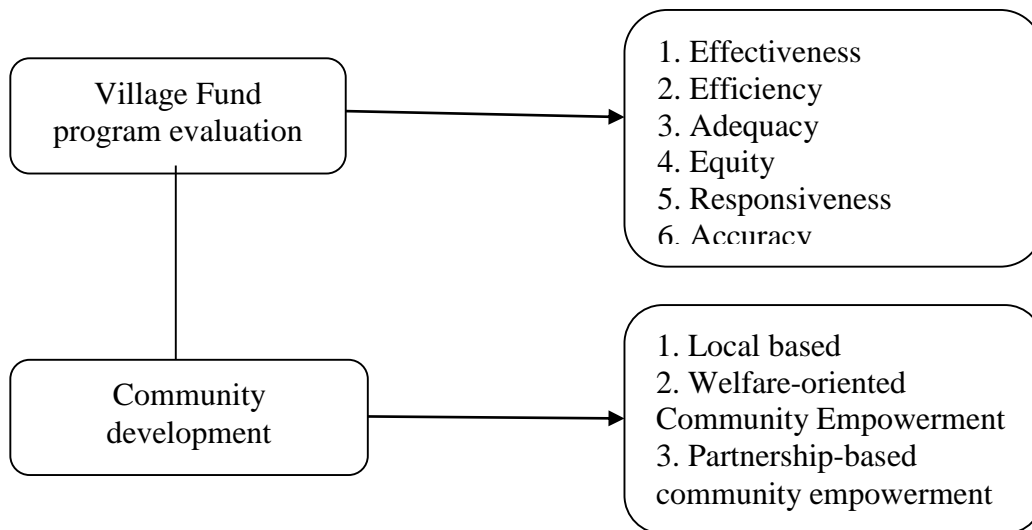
Village Fund program evaluation

1. Effectiveness
2. Efficiency
3. Adequacy
4. Equity
5. Responsiveness
6. Accuracy

Community development

1. Local based
2. Welfare-oriented Community Empowerment
3. Partnership-based community empowerment